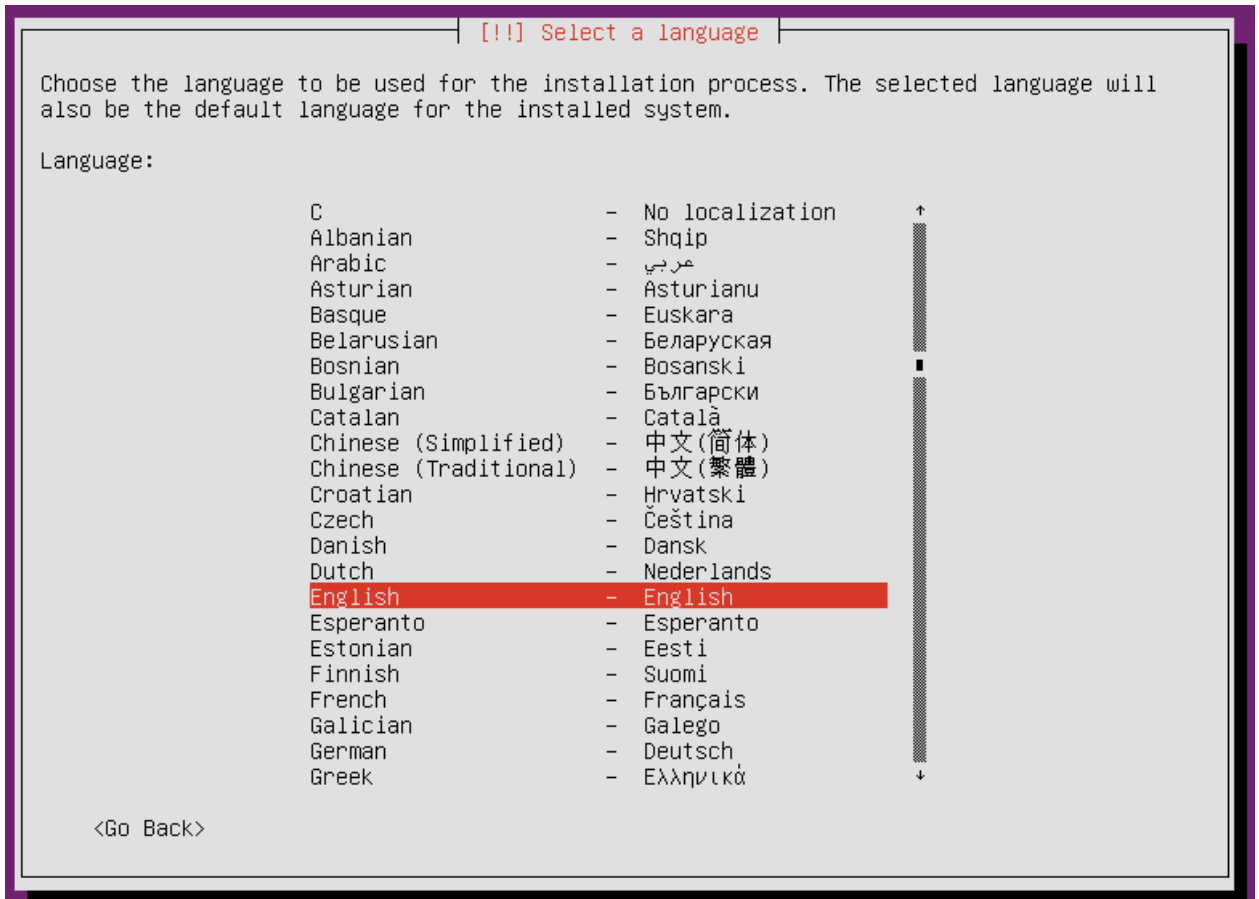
[!!] Select a language

Choose the language to be used for the installation process. The selected language will also be the default language for the installed system.

Language:

C – No localization
Albanian – Shqip
Arabic – عربي
Asturian – Asturianu
Basque – Euskara
Belarusian – Беларуская
Bosnian – Bosanski
Bulgarian – Български
Catalan – Català
Chinese (Simplified) – 中文(简体)
Chinese (Traditional) – 中文(繁體)
Croatian – Hrvatski
Czech – Čeština
Danish – Dansk
Dutch – Nederlands
English – English
Esperanto – Esperanto
Estonian – Eesti
Finnish – Suomi
French – Français
Galician – Galego
German – Deutsch
Greek – Ελληνικά

<Go Back>